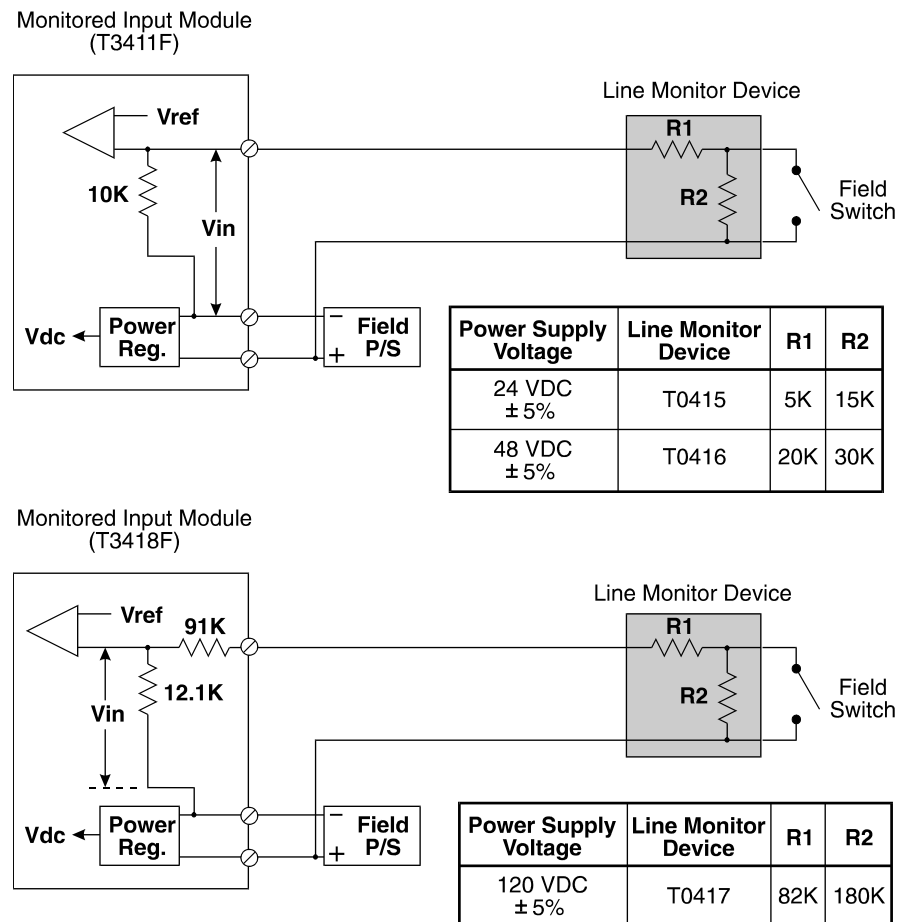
Monitored Input Module
(T3411F)

Vref

10K

Vin

Vdc

Power Reg.

Line Monitor Device

R1

R2

Field Switch

−

+

Field P/S

| Power Supply Voltage | Line Monitor Device | R1 | R2 |
|---|---|---|---|
| 24 VDC ± 5% | T0415 | 5K | 15K |
| 48 VDC ± 5% | T0416 | 20K | 30K |

Monitored Input Module
(T3418F)

Vref

91K

12.1K

Vin

Vdc

Power Reg.

Line Monitor Device

R1

R2

Field Switch

−

+

Field P/S

| Power Supply Voltage | Line Monitor Device | R1 | R2 |
|---|---|---|---|
| 120 VDC ± 5% | T0417 | 82K | 180K |